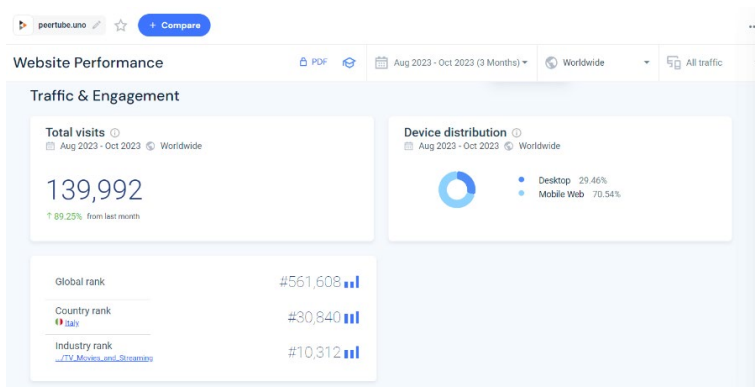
peertube.uno

+ Compare

Website Performance

PDF

Aug 2023 - Oct 2023 (3 Months)

Worldwide

All traffic

Traffic & Engagement

Total visits

Aug 2023 - Oct 2023 Worldwide

139,992

↑ 89.25% from last month

Device distribution

Aug 2023 - Oct 2023 Worldwide

Desktop 29.46%

Mobile Web 70.54%

Global rank #561,608

Country rank
Italy
#30,840

Industry rank
.../TV_Movies_and_Streaming
#10,312